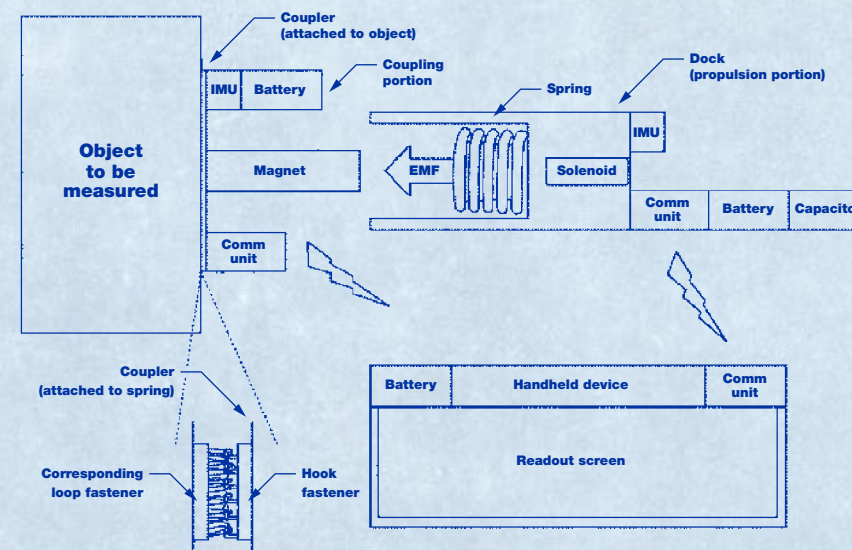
Coupler (attached to object)

IMU

Battery

Coupling portion

Dock (propulsion portion)

Spring

Object to be measured

IMU

Magnet

EMF

Solenoid

Comm unit

Battery

Capacito

Comm unit

Coupler (attached to spring)

Battery

Handheld device

Comm unit

Readout screen

Corresponding loop fastener

Hook fastener